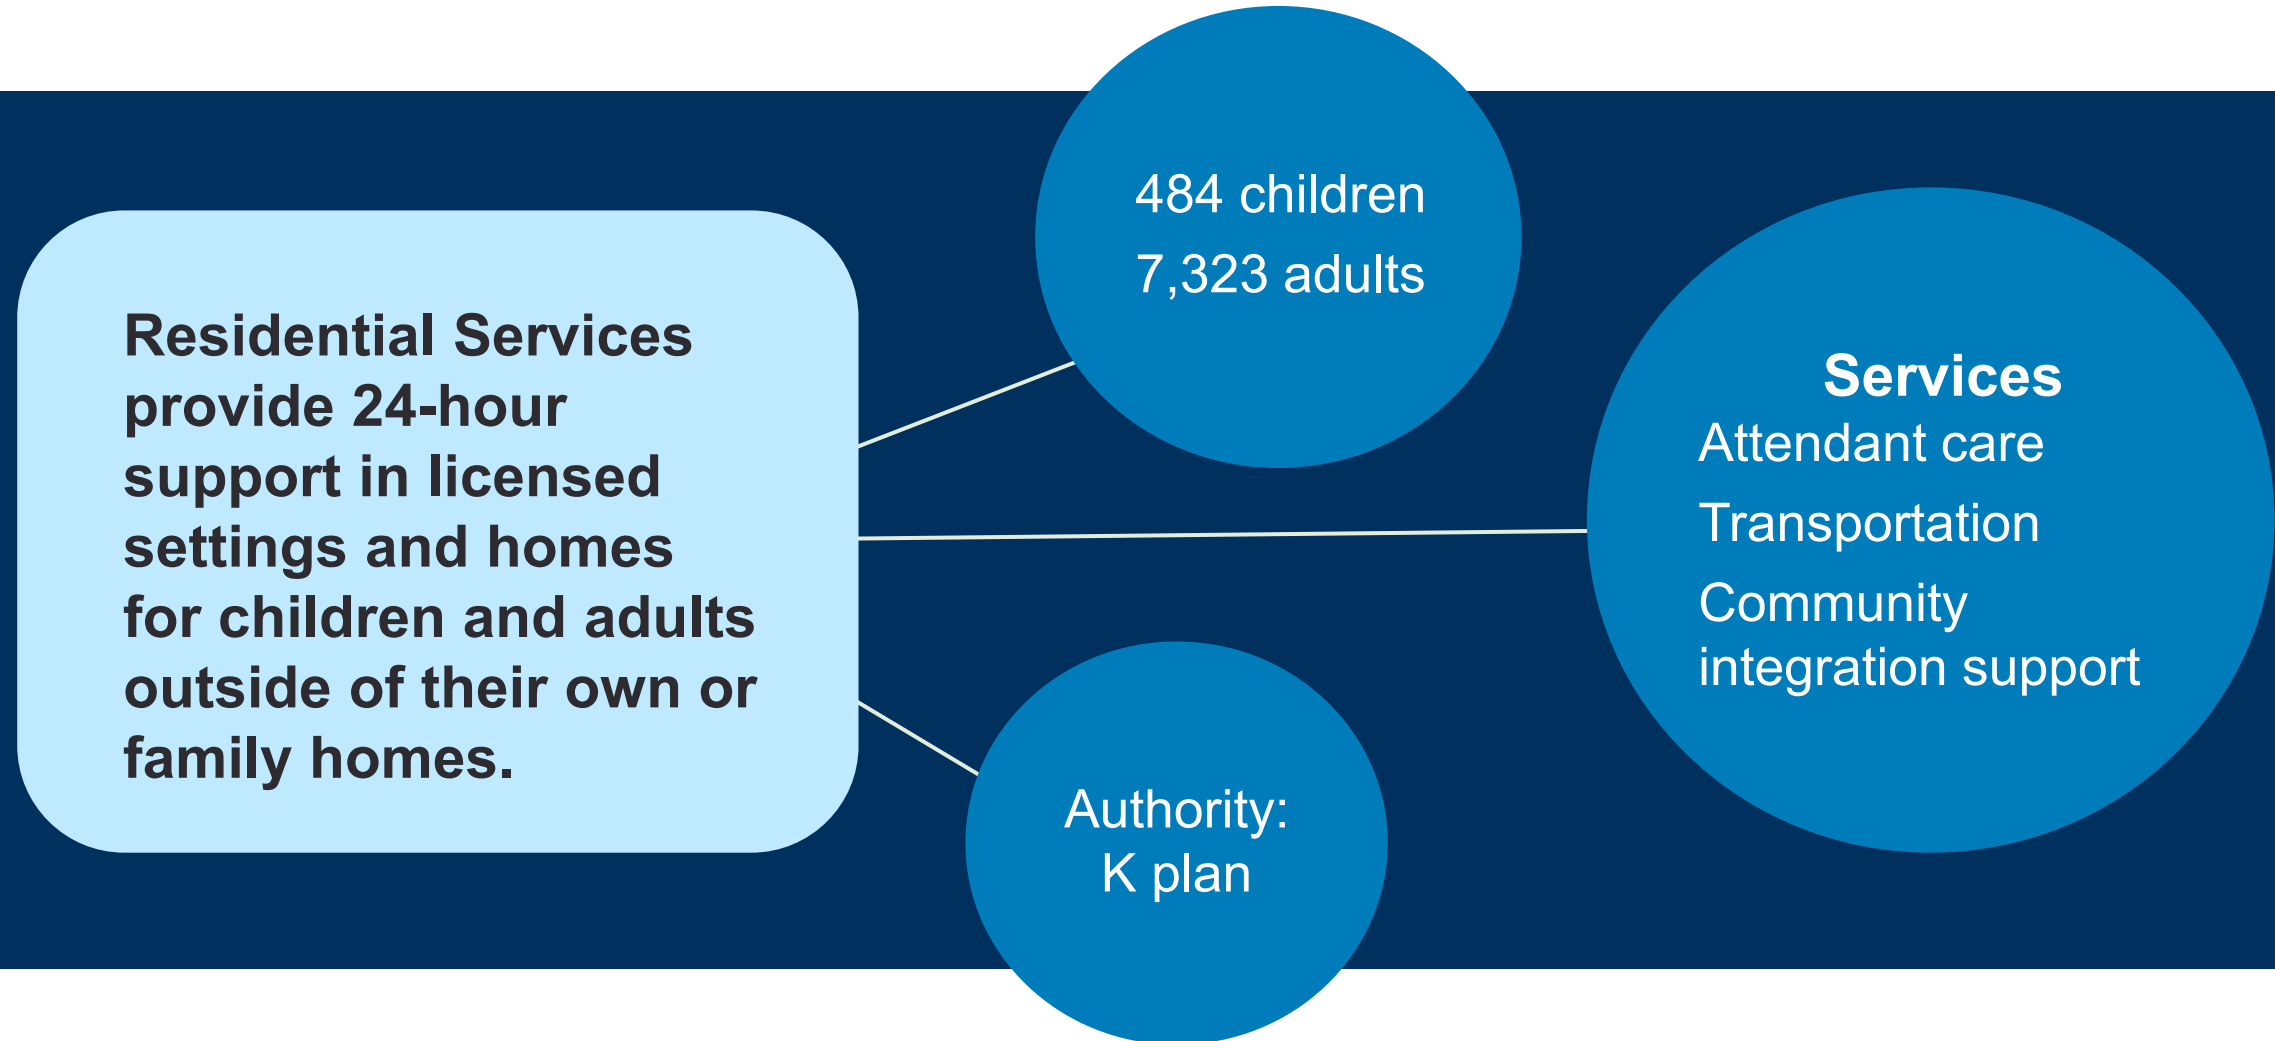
Residential Services provide 24-hour support in licensed settings and homes for children and adults outside of their own or family homes.

484 children
7,323 adults

Services
Attendant care
Transportation
Community integration support

Authority:
K plan